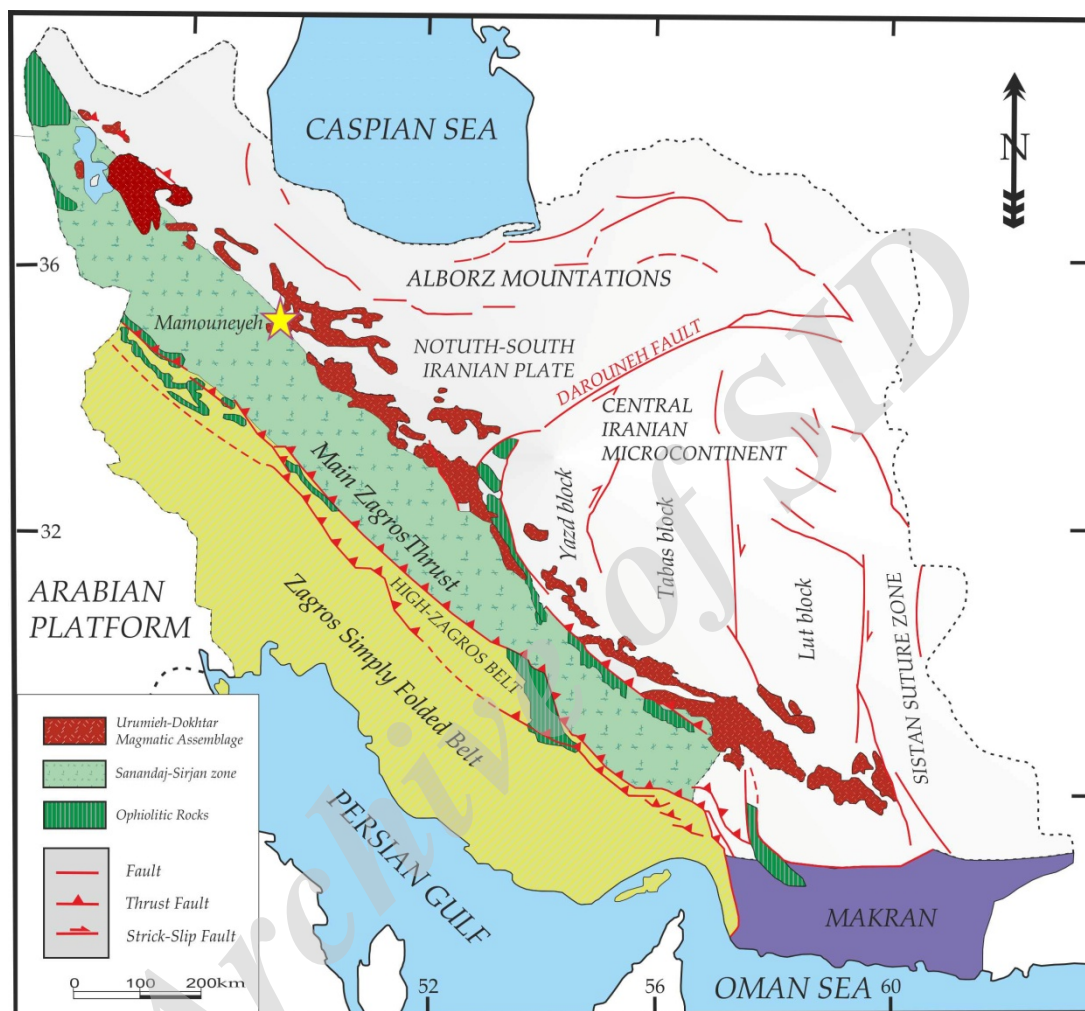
CASPIAN SEA

N

36

ALBORZ MOUNTATIONS

Mamouneyeh

NOTUTH-SOUTH IRANIAN PLATE

DAROUNEH FAULT

CENTRAL IRANIAN MICROCONTINENT

Main Zagros Thrust

Yazd block

Tabas block

32

ARABIAN PLATFORM

HIGH-ZAGROS BELT

Zagros Simply Folded Belt

Lut block

SISTAN SUTURE ZONE

Urumieh-Dokhtar Magmatic Assemblage

Sanandaj-Sirjan zone

Ophiolitic Rocks

Fault

Thrust Fault

Strick-Slip Fault

PERSIAN GULF

MAKRAN

0 100 200km

52

56

OMAN SEA

60

Archive of SID